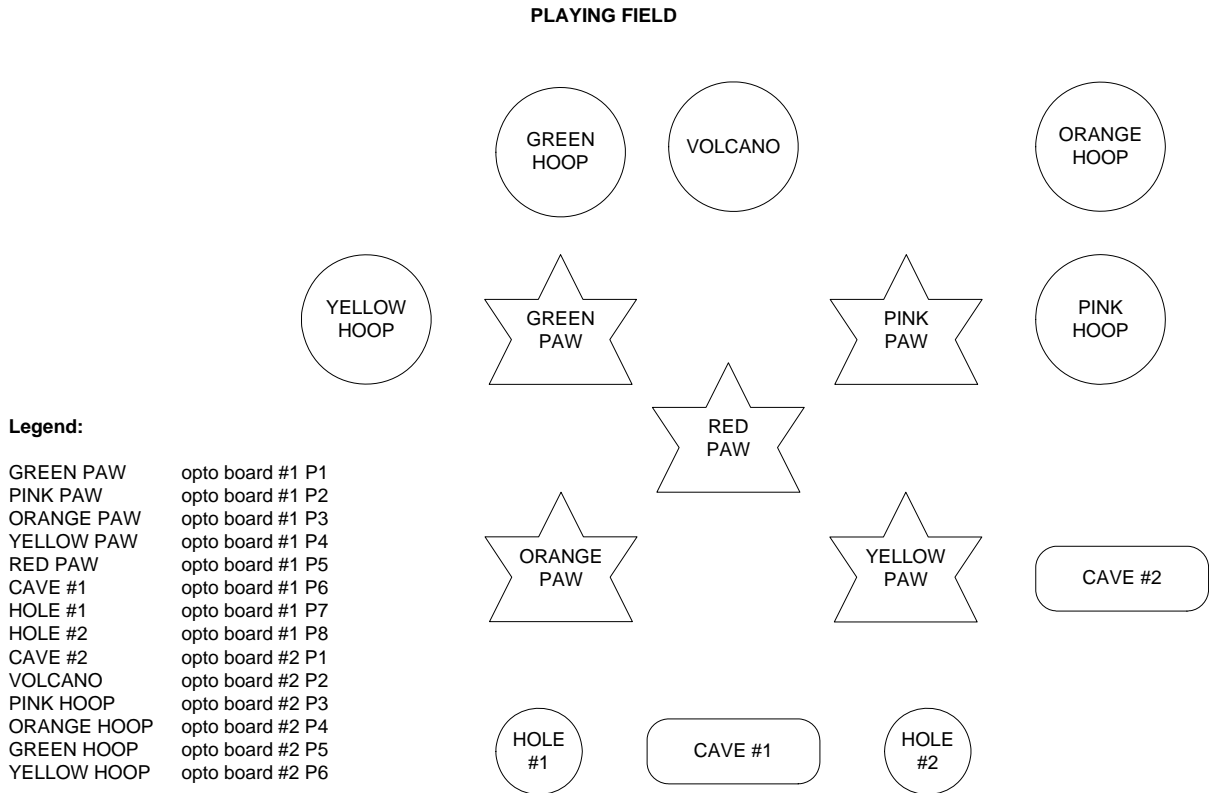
PLAYING FIELD

GREEN HOOP

VOLCANO

ORANGE HOOP

YELLOW HOOP

GREEN PAW

PINK PAW

PINK HOOP

RED PAW

ORANGE PAW

YELLOW PAW

CAVE #2

HOLE #1

CAVE #1

HOLE #2

Legend:

| | |
|---|---|
| GREEN PAW | opto board #1 P1 |
| PINK PAW | opto board #1 P2 |
| ORANGE PAW | opto board #1 P3 |
| YELLOW PAW | opto board #1 P4 |
| RED PAW | opto board #1 P5 |
| CAVE #1 | opto board #1 P6 |
| HOLE #1 | opto board #1 P7 |
| HOLE #2 | opto board #1 P8 |
| CAVE #2 | opto board #2 P1 |
| VOLCANO | opto board #2 P2 |
| PINK HOOP | opto board #2 P3 |
| ORANGE HOOP | opto board #2 P4 |
| GREEN HOOP | opto board #2 P5 |
| YELLOW HOOP | opto board #2 P6 |